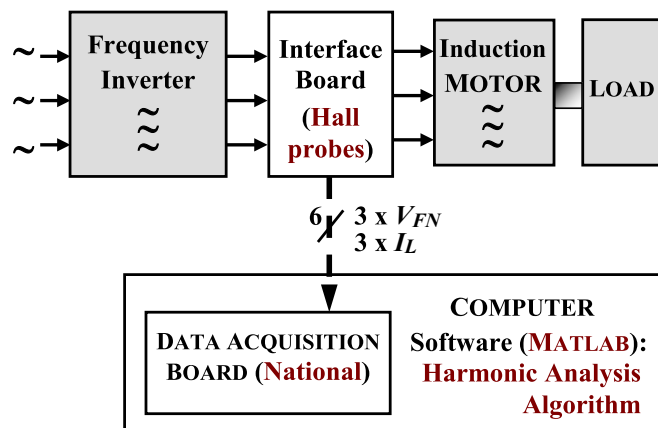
~
~
~

Frequency Inverter
≈

Interface Board
(Hall probes)

Induction MOTOR
≈

LOAD

6
3 x $V_{FN}$
3 x $I_L$

DATA ACQUISITION BOARD (National)

COMPUTER
Software (MATLAB):
Harmonic Analysis Algorithm